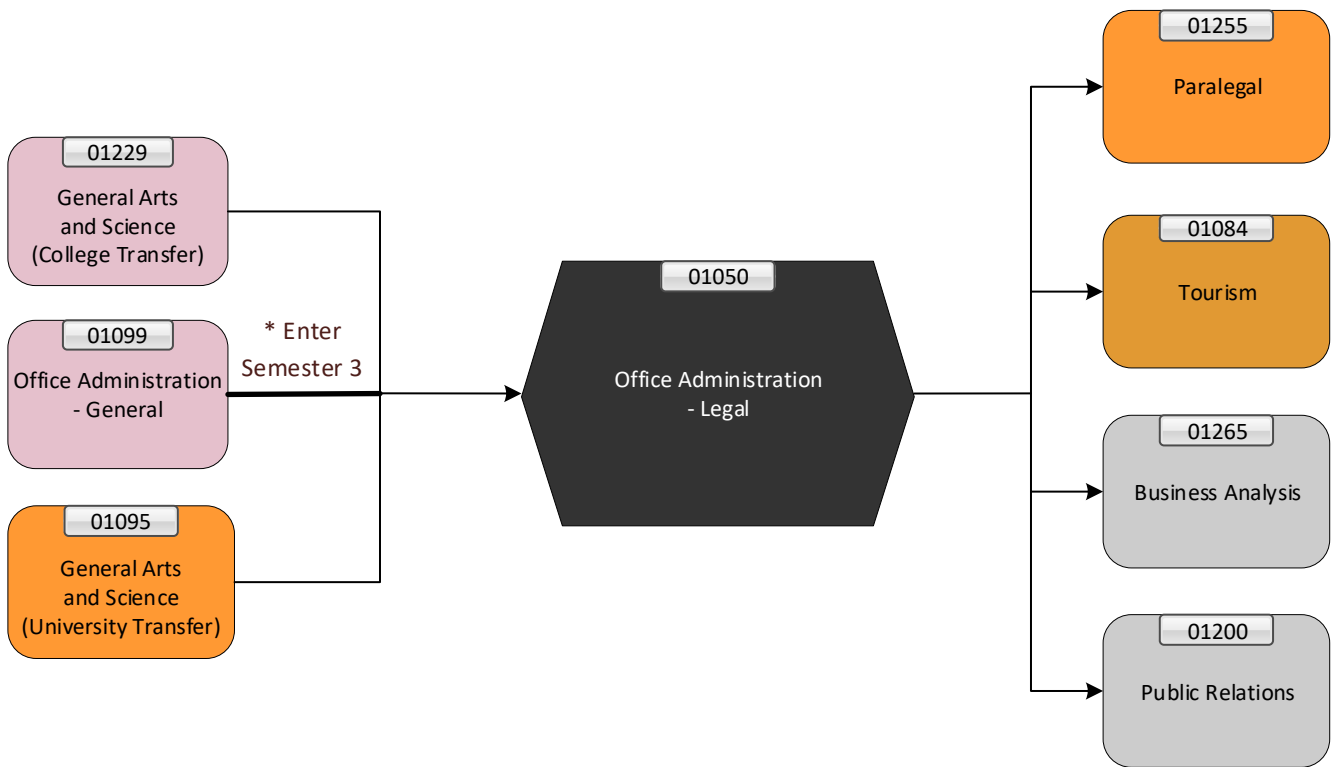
01229
General Arts and Science (College Transfer)

01099
Office Administration - General

* Enter Semester 3

01095
General Arts and Science (University Transfer)

01050
Office Administration - Legal

01255
Paralegal

01084
Tourism

01265
Business Analysis

01200
Public Relations